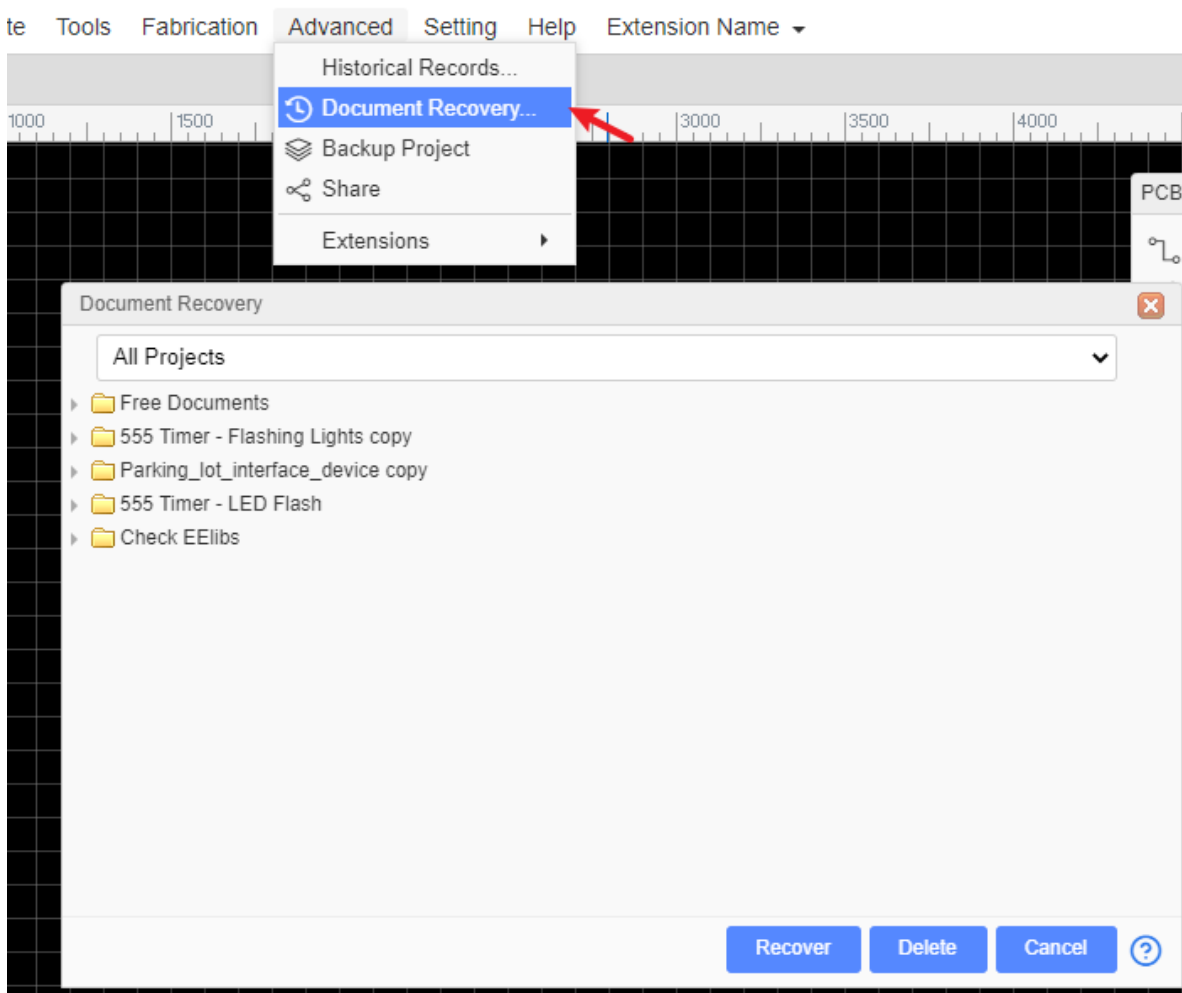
te Tools Fabrication Advanced Setting Help Extension Name

Historical Records...
Document Recovery...
Backup Project
Share
Extensions

1000 1500 3000 3500 4000

PCB

Document Recovery

All Projects

Free Documents
555 Timer - Flashing Lights copy
Parking_lot_interface_device copy
555 Timer - LED Flash
Check EElibs

Recover Delete Cancel ?